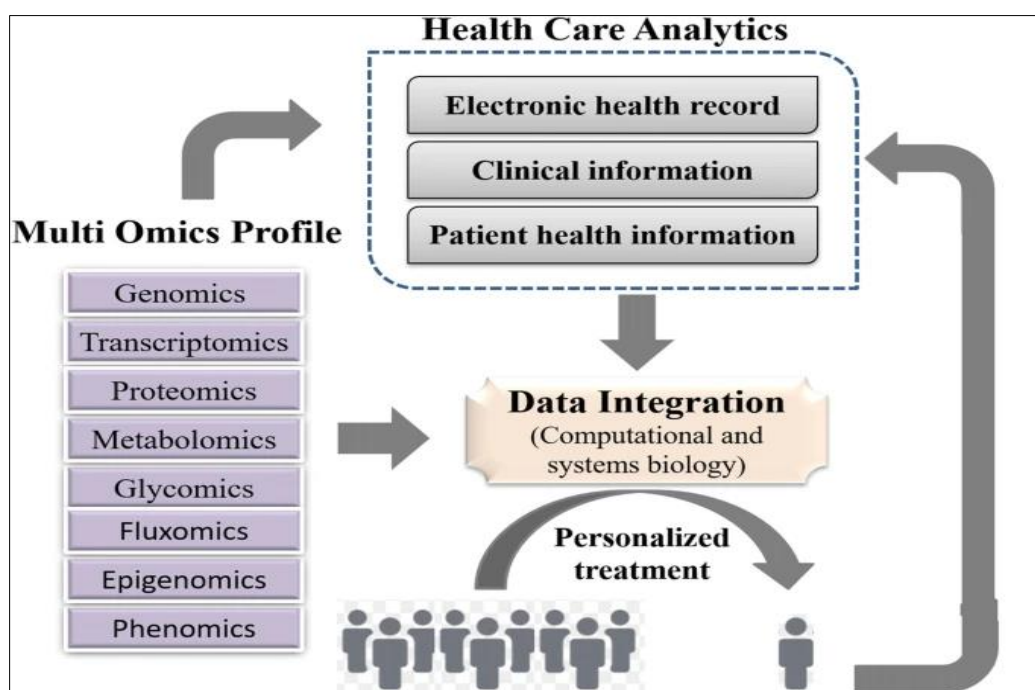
Health Care Analytics

Electronic health record

Clinical information

Patient health information

Multi Omics Profile

Genomics

Transcriptomics

Proteomics

Metabolomics

Glycomics

Fluxomics

Epigenomics

Phenomics

Data Integration
(Computational and systems biology)

Personalized treatment